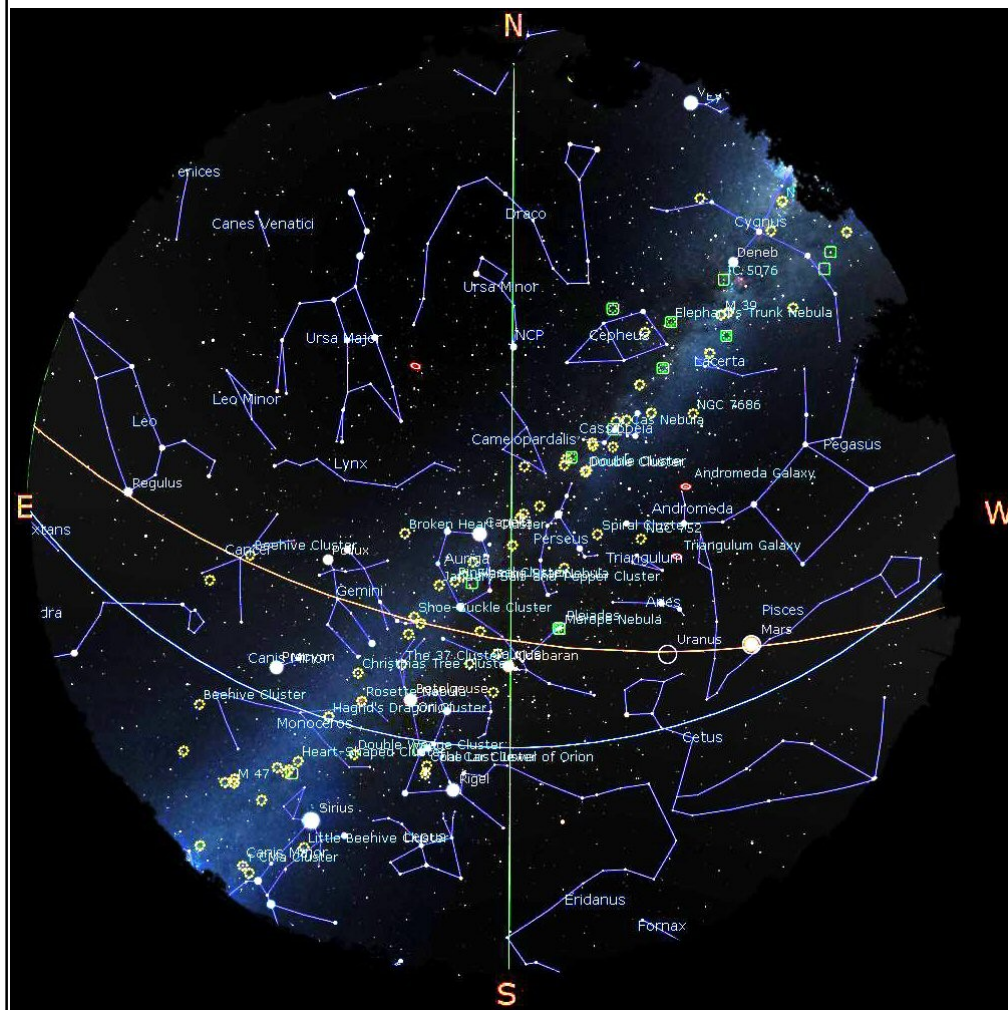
N

Vega

enices

Canes Venatici

Draco

Cygnus

Deneb

IC 5076

Ursa Minor

M 39

Elephant's Trunk Nebula

Ursa Major

NCP

Cepheus

Lacerta

Leo Minor

NGC 7686

Leo

Camelopardalis

Cassiopeia

Nebula

Pegasus

Lynx

Double Cluster

Andromeda Galaxy

Regulus

E

W

Andromeda

Broken Heart Cluster

Capella

Perseus

Spiral Cluster

NGC 752

xtans

Cancer

Beehive Cluster

Pollux

Auriga

Triangulum

Triangulum Galaxy

Gemini

Salt and Pepper Cluster

dra

Shoe-Buckle Cluster

Pleiades

Aries

Pisces

Merope Nebula

Mars

Uranus

Canis Minor

Procyon

The 37 Cluster

Aldebaran

Christmas Tree Cluster

Beehive Cluster

Rosette Nebula

Betelgeuse

Hagrid's Dragon Cluster

Monoceros

Cetus

Double Wedge Cluster

Heart-Shaped Cluster

Coal Car Cluster

M 47

Rigel

Sirius

Little Beehive Cluster

Lepus

Canis Major

Cluster

Eridanus

Fornax

S